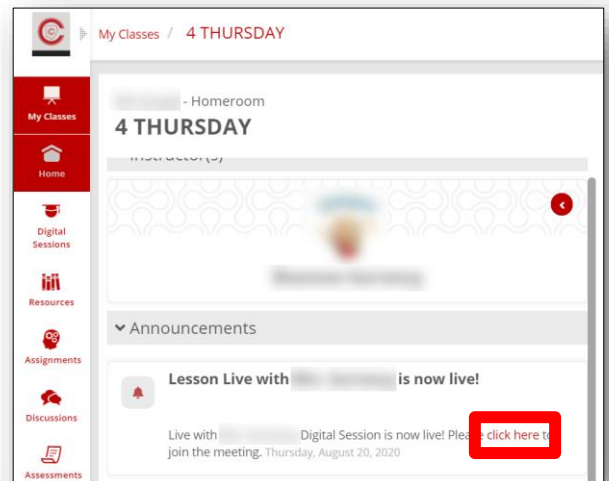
My Classes / 4 THURSDAY

My Classes

Home

Digital Sessions

Resources

Assignments

Discussions

Assessments

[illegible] - Homeroom

4 THURSDAY

Instructor(s)

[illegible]

Announcements

Lesson Live with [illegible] is now live!

Live with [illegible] Digital Session is now live! Please click here to join the meeting. Thursday, August 20, 2020